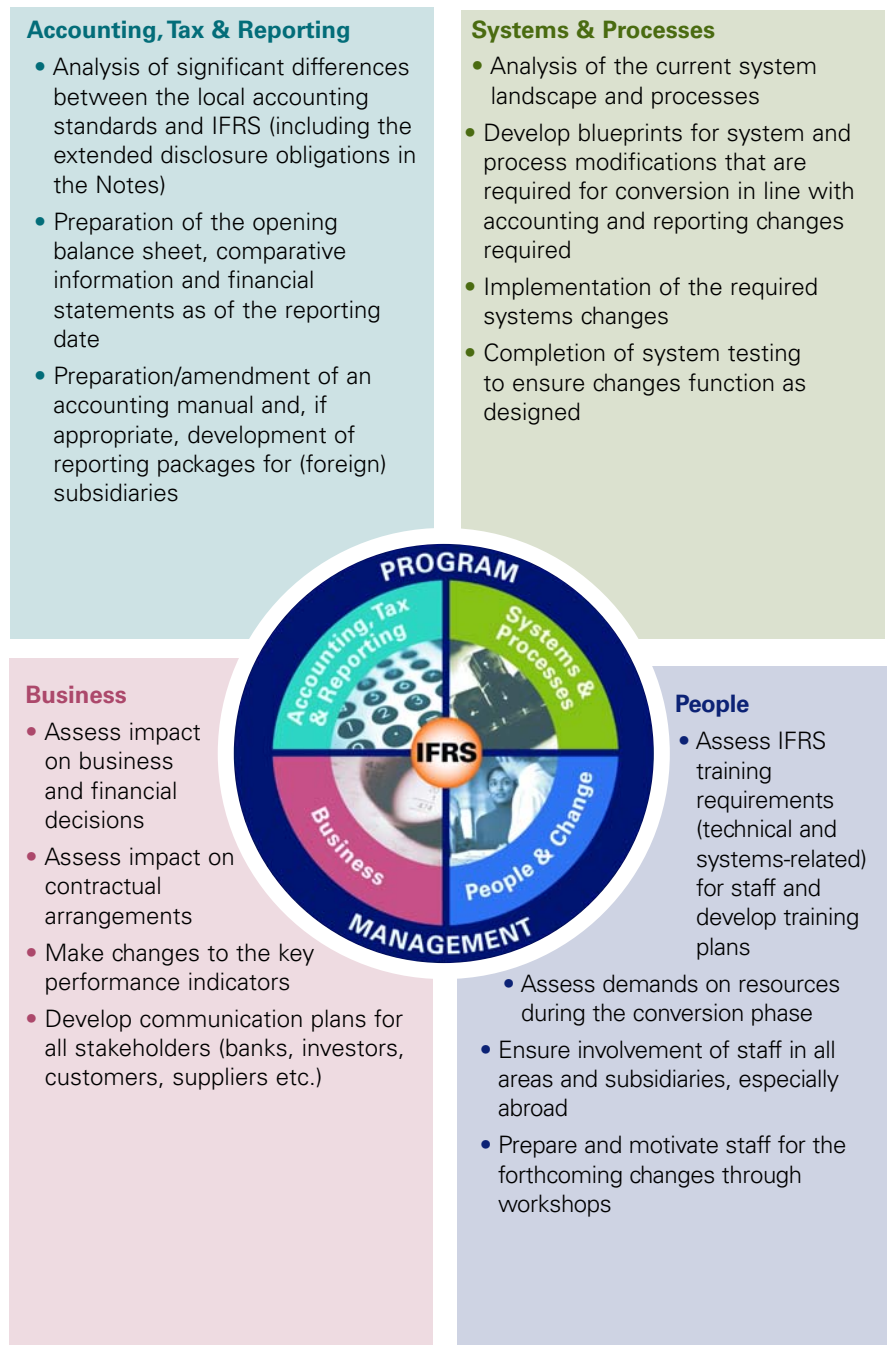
**Accounting, Tax & Reporting**

• Analysis of significant differences between the local accounting standards and IFRS (including the extended disclosure obligations in the Notes)

• Preparation of the opening balance sheet, comparative information and financial statements as of the reporting date

• Preparation/amendment of an accounting manual and, if appropriate, development of reporting packages for (foreign) subsidiaries

**Systems & Processes**

• Analysis of the current system landscape and processes

• Develop blueprints for system and process modifications that are required for conversion in line with accounting and reporting changes required

• Implementation of the required systems changes

• Completion of system testing to ensure changes function as designed

PROGRAM

Accounting, Tax & Reporting

Systems & Processes

IFRS

Business

People & Change

MANAGEMENT

**Business**

• Assess impact on business and financial decisions

• Assess impact on contractual arrangements

• Make changes to the key performance indicators

• Develop communication plans for all stakeholders (banks, investors, customers, suppliers etc.)

**People**

• Assess IFRS training requirements (technical and systems-related) for staff and develop training plans

• Assess demands on resources during the conversion phase

• Ensure involvement of staff in all areas and subsidiaries, especially abroad

• Prepare and motivate staff for the forthcoming changes through workshops